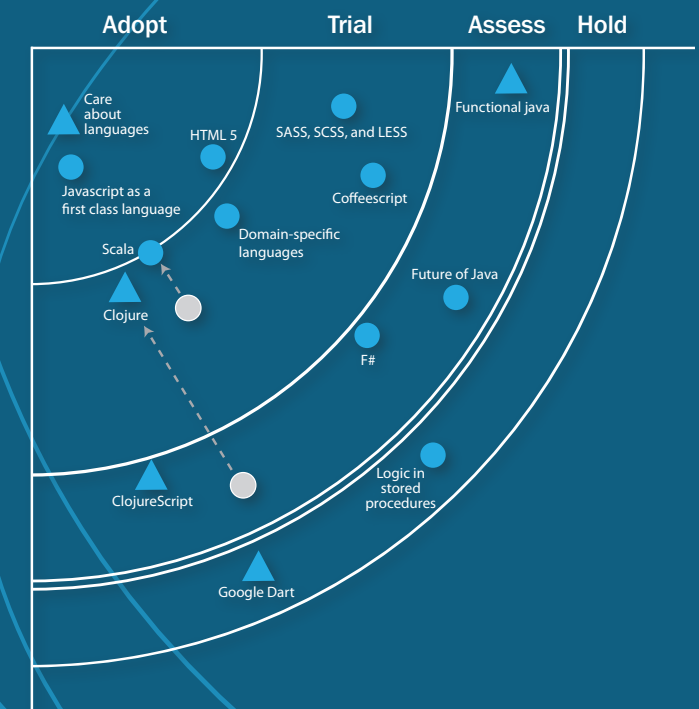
Adopt
Trial
Assess
Hold

Care about languages
HTML 5
SASS, SCSS, and LESS
Functional java
Javascript as a first class language
Coffeescript
Domain-specific languages
Scala
Future of Java
Clojure
F#
Logic in stored procedures
ClojureScript
Google Dart